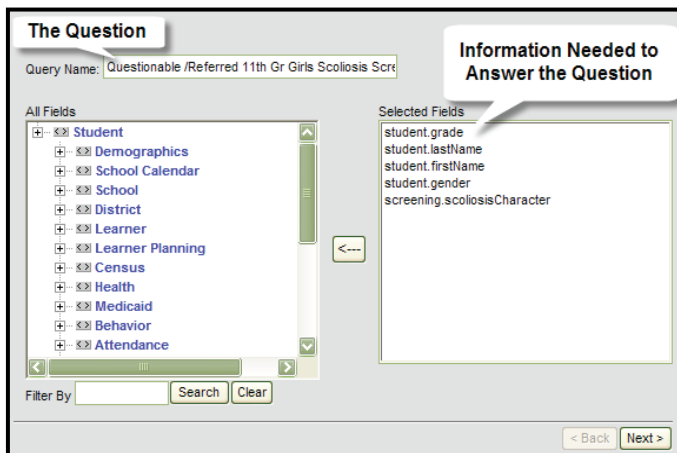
The Question

Information Needed to Answer the Question

Query Name: Questionable /Referred 11th Gr Girls Scoliosis Scre

All Fields

Student
Demographics
School Calendar
School
District
Learner
Learner Planning
Census
Health
Medicaid
Behavior
Attendance

<---

Selected Fields

student.grade
student.lastName
student.firstName
student.gender
screening.scoliosisCharacter

Filter By
Search
Clear

< Back
Next >